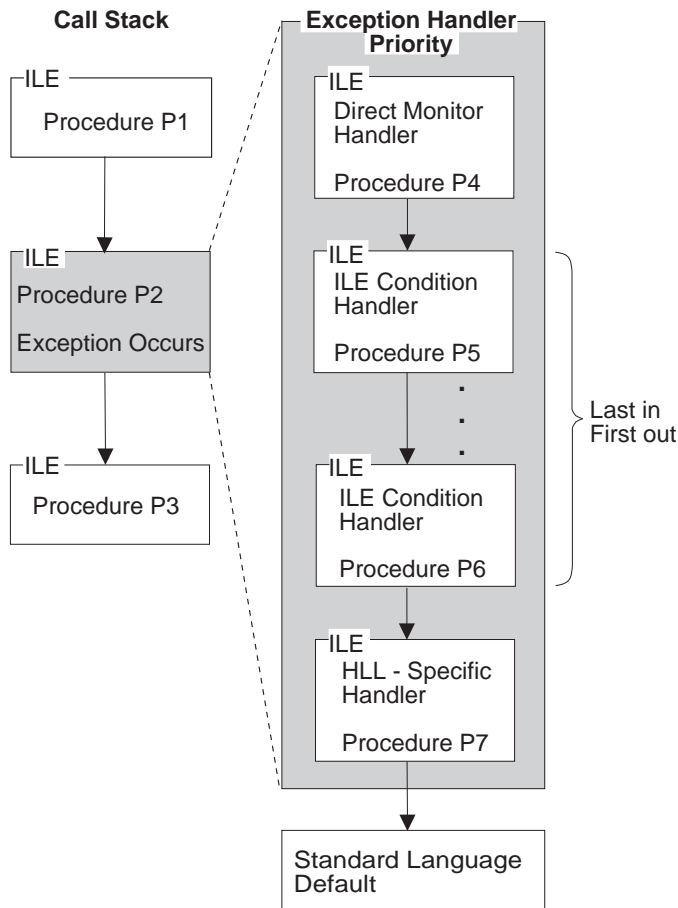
Call Stack

ILE
Procedure P1

ILE
Procedure P2
Exception Occurs

ILE
Procedure P3

Exception Handler Priority

ILE
Direct Monitor Handler
Procedure P4

ILE
ILE Condition Handler
Procedure P5

.
.
.

ILE
ILE Condition Handler
Procedure P6

Last in First out

ILE
HLL - Specific Handler
Procedure P7

Standard Language Default